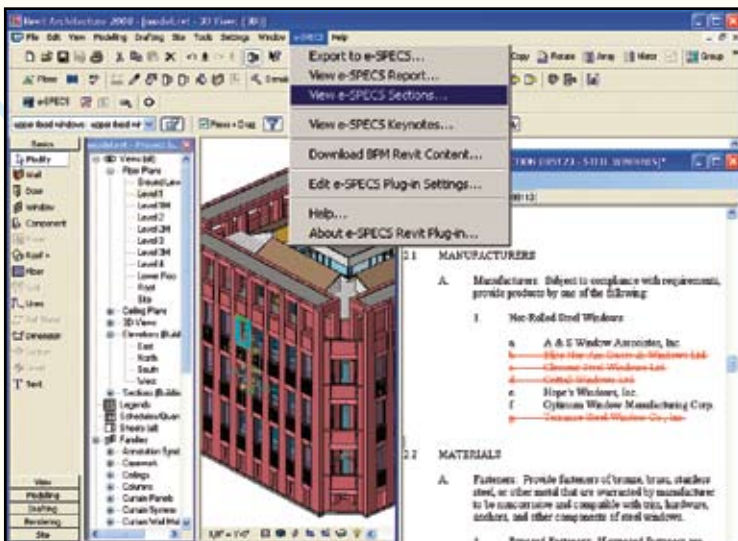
Revit Architecture 2008 - [model.rvt - 3D View: {3D}]
File Edit View Modeling Drafting Site Tools Settings Window e-SPECS Help

Export to e-SPECS...
View e-SPECS Report...
View e-SPECS Sections...
View e-SPECS Keynotes...
Download BPM Revit Content...
Edit e-SPECS Plug-in Settings...
Help...
About e-SPECS Revit Plug-in...

Copy Rotate Array Mirror Group

Basics
Modify
Wall
Door
Window
Component
Roof
Floor
Lines
Dimension
Text

Views (all)
Floor Plans
Ground Level
Level 1
Level 1M
Level 2
Level 2M
Level 3
Level 3M
Level 4
Lower Floor
Roof
Site
Ceiling Plans
3D Views
Elevations (Build
East
North
South
West
Sections (Building
Legends
Schedules/Quan
Sheets (all)
Families
Annotation Symb
Casework
Ceilings
Columns
Curtain Panels
Curtain Systems
Curtain Wall Mul

View
Modeling
Drafting
Rendering
Site

CTION 08512 - STEEL WINDOWS

2.1 MANUFACTURERS

A. Manufacturers: Subject to compliance with requirements, provide products by one of the following:

1. Hot-Rolled Steel Windows:

a. A & S Window Associates, Inc.
b. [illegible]
c. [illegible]
d. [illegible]
e. Hope's Windows, Inc.
f. Optimum Window Manufacturing Corp.
g. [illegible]

2.2 MATERIALS

A. Fasteners: Provide fasteners of bronze, brass, stainless steel, or other metal that are warranted by manufacturer to be noncorrosive and compatible with trim, hardware, anchors, and other components of steel windows.